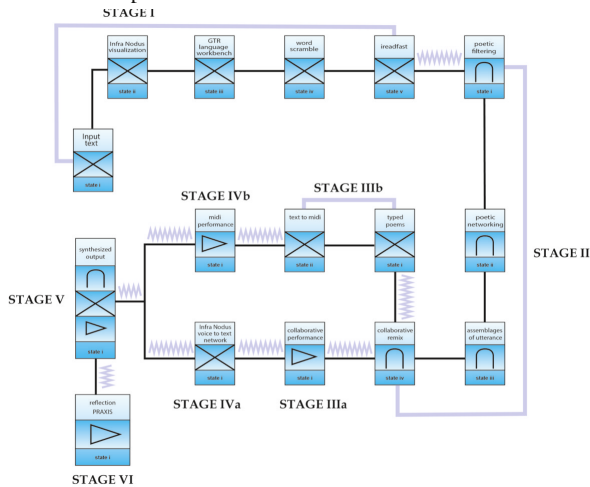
STAGE I

Infra Nodus visualization
state iii

GTR language workbench
state iii

word scramble
state iv

ireadfast
state v

poetic filtering
state i

input text
state i

STAGE IVb

STAGE IIIb

midi performance
state i

text to midi
state ii

typed poems
state i

poetic networking
state ii

STAGE II

synthesized output

STAGE V

state i

Infra Nodus voice to text network
state i

collaborative performance
state i

collaborative remix
state iv

assemblages of utterance
state iii

STAGE IVa

STAGE IIIa

reflection PRAXIS
state i

STAGE VI